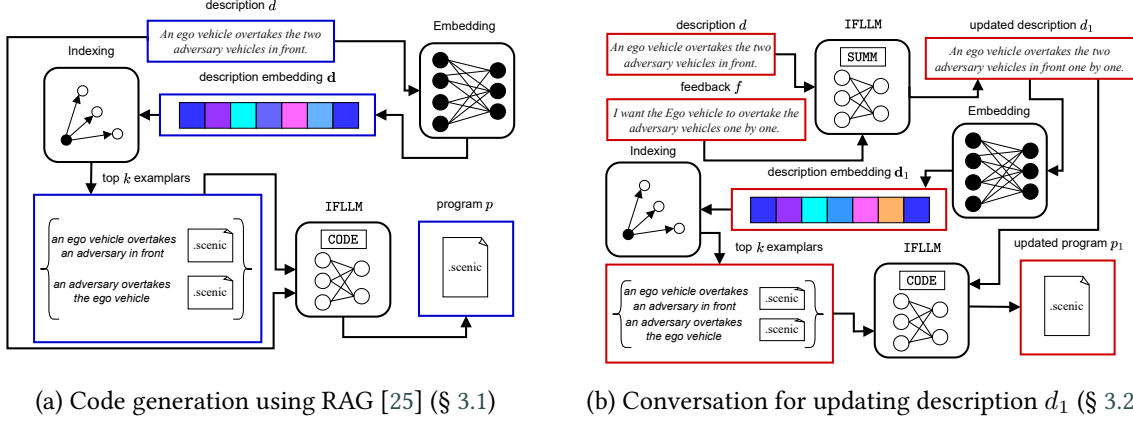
description $d$

An ego vehicle overtakes the two adversary vehicles in front.

Embedding

Indexing

description embedding $\mathbf{d}$

top $k$ examplars

an ego vehicle overtakes an adversary in front

.scenic

an adversary overtakes the ego vehicle

.scenic

IFLLM

CODE

program $p$

.scenic

(a) Code generation using RAG [25] (§ 3.1)

description $d$

An ego vehicle overtakes the two adversary vehicles in front.

feedback $f$

I want the Ego vehicle to overtake the adversary vehicles one by one.

IFLLM

SUMM

updated description $d_1$

An ego vehicle overtakes the two adversary vehicles in front one by one.

Embedding

Indexing

description embedding $\mathbf{d}_1$

top $k$ examplars

an ego vehicle overtakes an adversary in front

.scenic

an adversary overtakes the ego vehicle

.scenic

IFLLM

CODE

updated program $p_1$

.scenic

(b) Conversation for updating description $d_1$ (§ 3.2